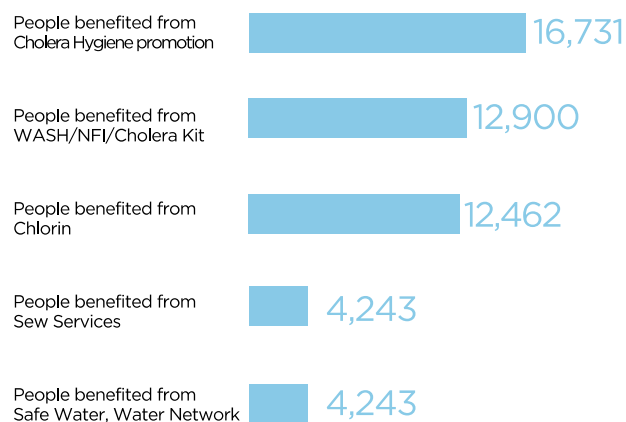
People benefited from Cholera Hygiene promotion 16,731

People benefited from WASH/NFI/Cholera Kit 12,900

People benefited from Chlorin 12,462

People benefited from Sew Services 4,243

People benefited from Safe Water, Water Network 4,243